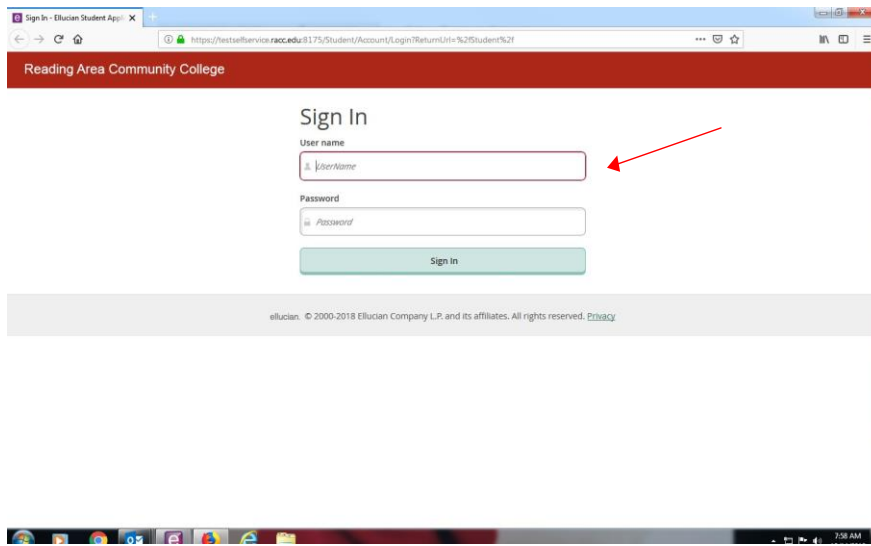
Sign In - Ellucian Student Appl ✕

https://testselfservice.racc.edu:8175/Student/Account/Login?ReturnUrl=%2fStudent%2f

Reading Area Community College

Sign In

User name

UserName

Password

Password

Sign In

ellucian. © 2000-2018 Ellucian Company L.P. and its affiliates. All rights reserved. Privacy

7:58 AM